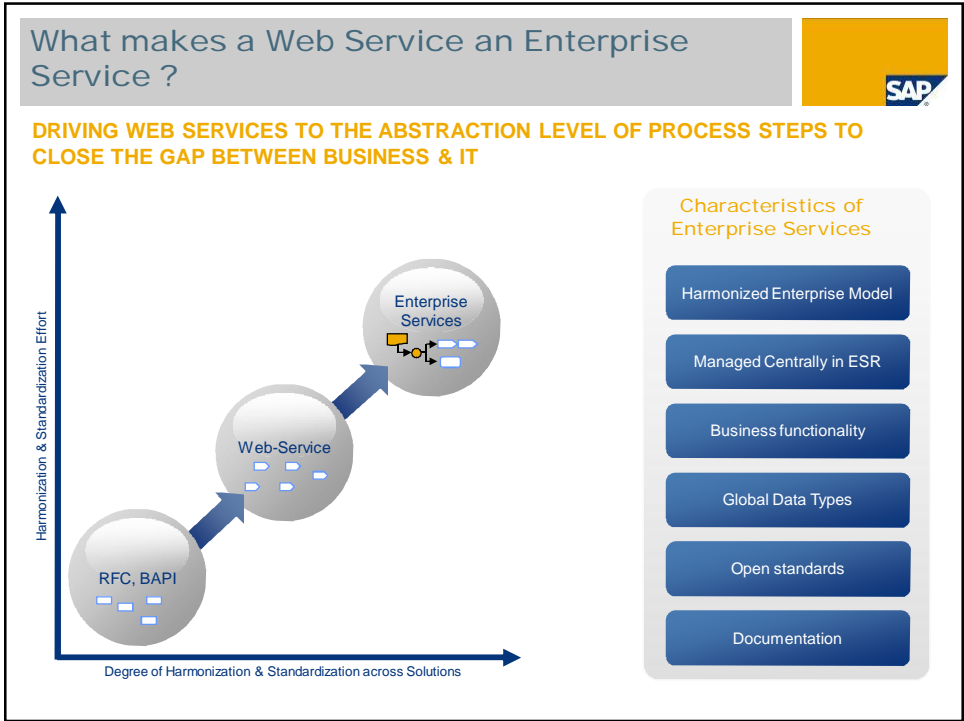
What makes a Web Service an Enterprise Service ?

SAP

DRIVING WEB SERVICES TO THE ABSTRACTION LEVEL OF PROCESS STEPS TO CLOSE THE GAP BETWEEN BUSINESS & IT

Harmonization & Standardization Effort

Enterprise Services

Web-Service

RFC, BAPI

Degree of Harmonization & Standardization across Solutions

Characteristics of Enterprise Services

Harmonized Enterprise Model

Managed Centrally in ESR

Business functionality

Global Data Types

Open standards

Documentation